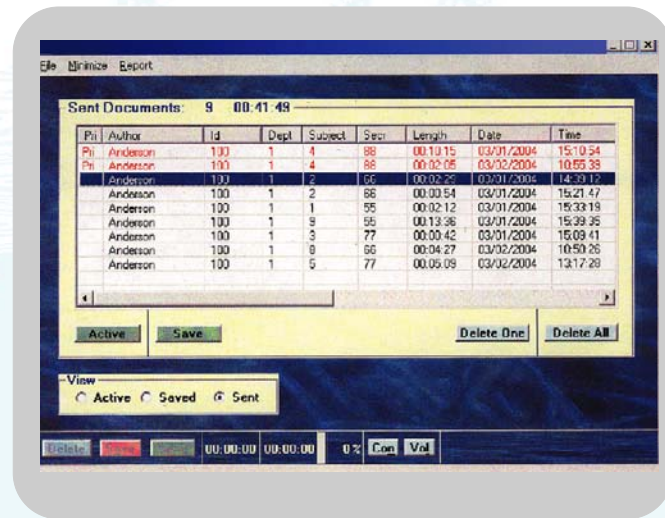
File Minimize Report

Sent Documents: 9 00:41:49

| Pri | Author | Id | Dept | Subject | Secr | Length | Date | Time |
|---|---|---|---|---|---|---|---|---|
| Pri | Anderson | 100 | 1 | 4 | 88 | 00:10:15 | 03/01/2004 | 15:10:54 |
| Pri | Anderson | 100 | 1 | 4 | 88 | 00:02:05 | 03/02/2004 | 10:55:39 |
| | Anderson | 100 | 1 | 2 | 66 | 00:02:29 | 03/01/2004 | 14:39:12 |
| | Anderson | 100 | 1 | 2 | 66 | 00:00:54 | 03/01/2004 | 15:21:47 |
| | Anderson | 100 | 1 | 1 | 55 | 00:02:12 | 03/01/2004 | 15:33:19 |
| | Anderson | 100 | 1 | 9 | 55 | 00:13:36 | 03/01/2004 | 15:39:35 |
| | Anderson | 100 | 1 | 3 | 77 | 00:00:42 | 03/01/2004 | 15:09:41 |
| | Anderson | 100 | 1 | 8 | 66 | 00:04:27 | 03/02/2004 | 10:50:26 |
| | Anderson | 100 | 1 | 5 | 77 | 00:05:09 | 03/02/2004 | 13:17:28 |

Active Save Delete One Delete All

View
Active Saved Sent

Delete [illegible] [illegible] 00:00:00 00:00:00 0% Con Vol